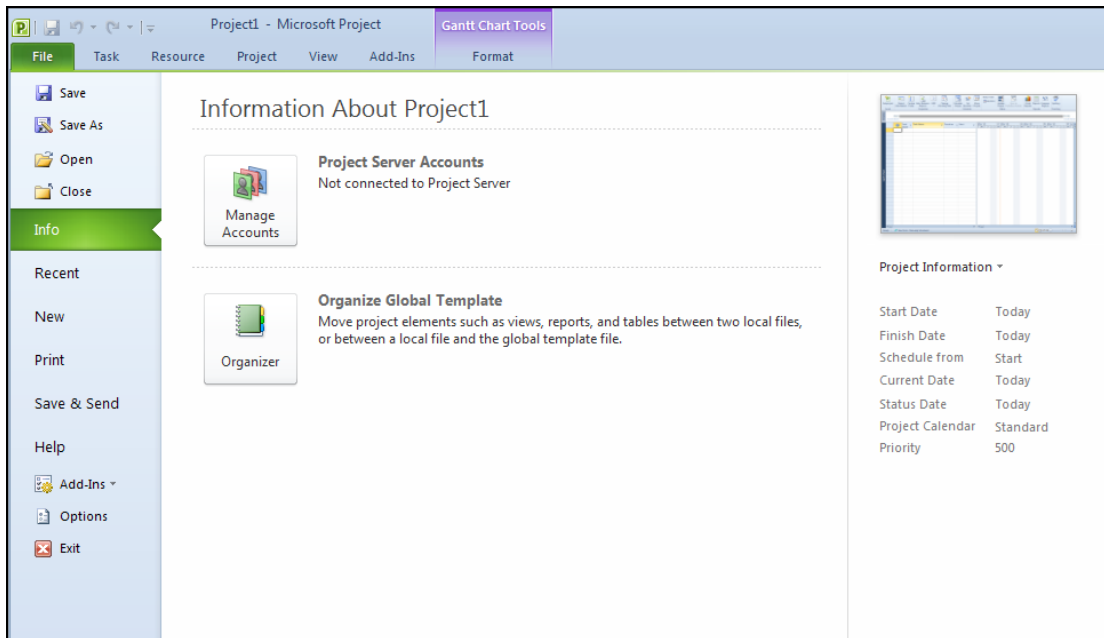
Project1 - Microsoft Project

Gantt Chart Tools

File Task Resource Project View Add-Ins Format

Save
Save As
Open
Close
Info
Recent
New
Print
Save & Send
Help
Add-Ins
Options
Exit

Information About Project1

Manage Accounts

Project Server Accounts
Not connected to Project Server

Organizer

Organize Global Template
Move project elements such as views, reports, and tables between two local files, or between a local file and the global template file.

Project Information

| | |
|---|---|
| Start Date | Today |
| Finish Date | Today |
| Schedule from | Start |
| Current Date | Today |
| Status Date | Today |
| Project Calendar | Standard |
| Priority | 500 |